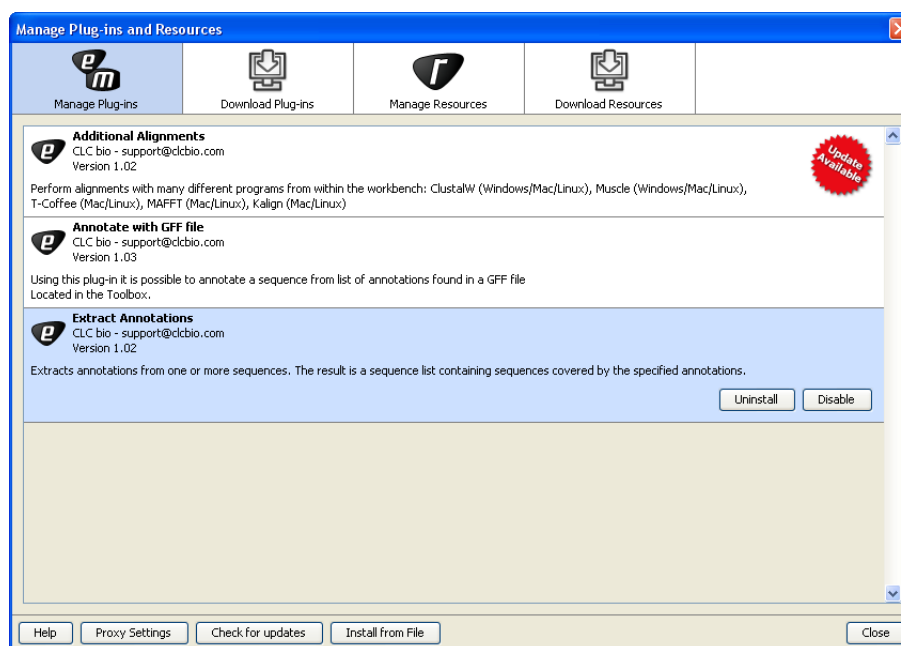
Manage Plug-ins and Resources

Manage Plug-ins
Download Plug-ins
Manage Resources
Download Resources

Additional Alignments
CLC bio - support@clcbio.com
Version 1.02

Update Available

Perform alignments with many different programs from within the workbench: ClustalW (Windows/Mac/Linux), Muscle (Windows/Mac/Linux), T-Coffee (Mac/Linux), MAFFT (Mac/Linux), Kalign (Mac/Linux)

Annotate with GFF file
CLC bio - support@clcbio.com
Version 1.03

Using this plug-in it is possible to annotate a sequence from list of annotations found in a GFF file
Located in the Toolbox.

Extract Annotations
CLC bio - support@clcbio.com
Version 1.02

Extracts annotations from one or more sequences. The result is a sequence list containing sequences covered by the specified annotations.

Uninstall
Disable

Help
Proxy Settings
Check for updates
Install from File
Close